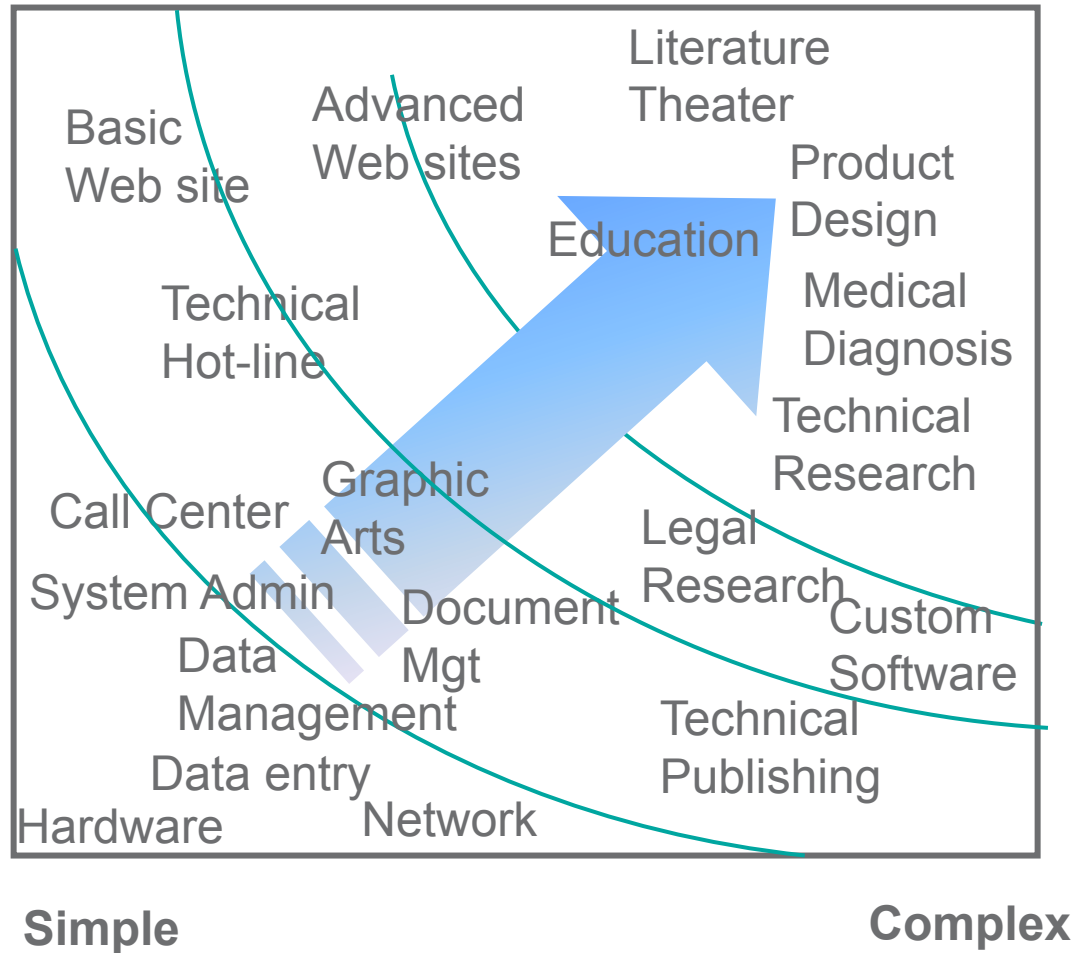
Literature
Theater

Basic
Web site

Advanced
Web sites

Product
Design

Education

Medical
Diagnosis

Technical
Hot-line

Technical
Research

Graphic
Arts

Call Center

Legal
Research

System Admin

Document
Mgt

Custom
Software

Data
Management

Technical
Publishing

Data entry

Hardware

Network

Simple

Complex